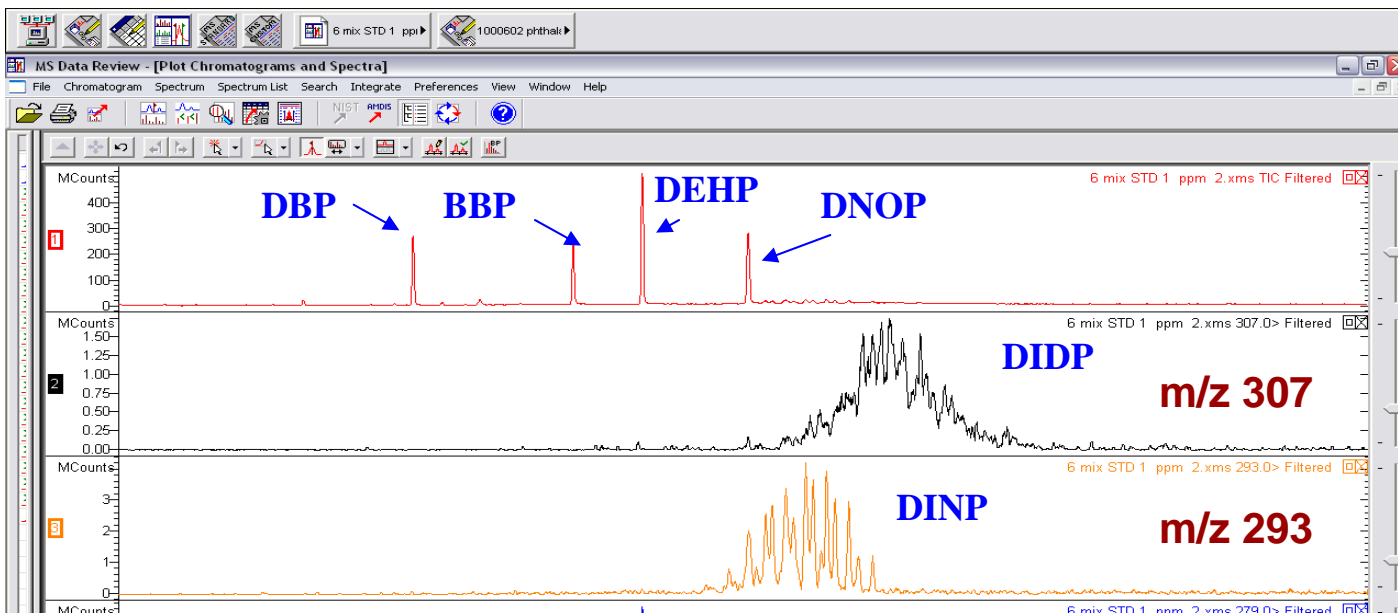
6 mix STD 1 ppı
1000602 phthal

MS Data Review - [Plot Chromatograms and Spectra]

File Chromatogram Spectrum Spectrum List Search Integrate Preferences View Window Help

NIST AMDIS

MCounts
400-
300-
200-
100-
0-
1
DBP
BBP
DEHP
DNOP
6 mix STD 1 ppm 2.xms TIC Filtered

MCounts
1.50-
1.25-
1.00-
0.75-
0.50-
0.25-
0.00-
2
6 mix STD 1 ppm 2.xms 307.0> Filtered
DIDP
m/z 307

MCounts
3-
2-
1-
0-
3
6 mix STD 1 ppm 2.xms 293.0> Filtered
DINP
m/z 293

MCounts
6 mix STD 1 ppm 2.xms 279.0> Filtered